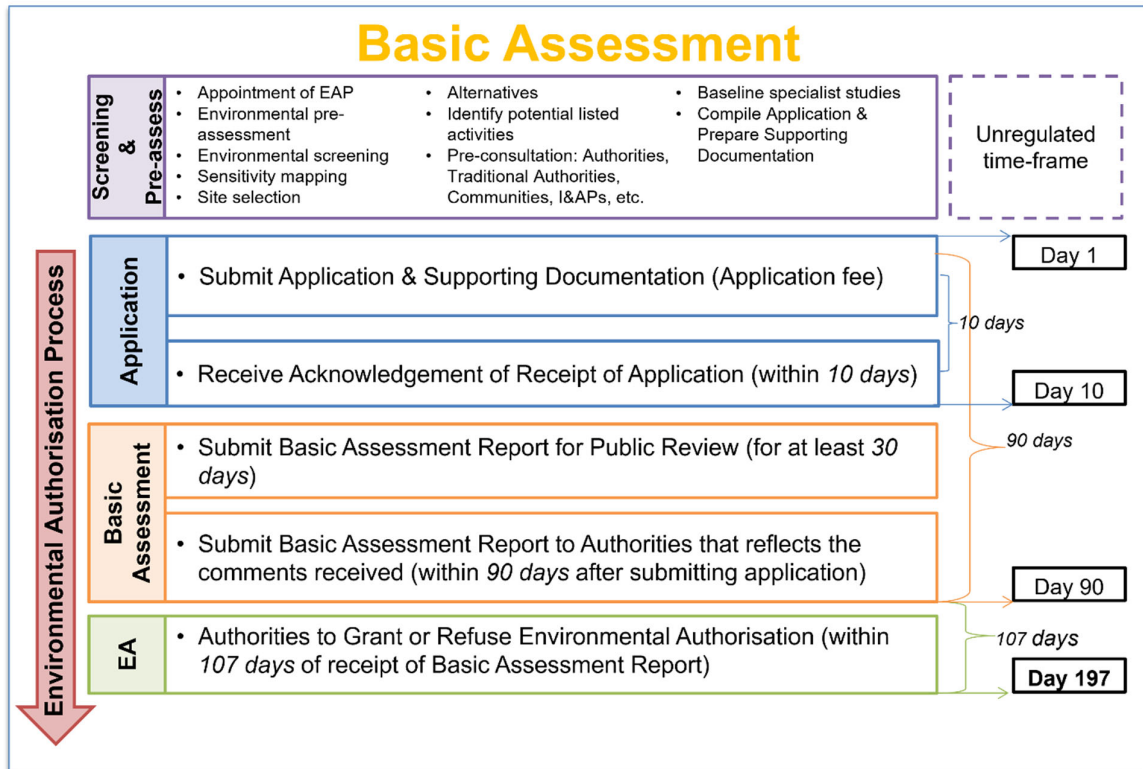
Basic Assessment

Screening & Pre-assess

- Appointment of EAP
- Environmental pre-assessment
- Environmental screening
- Sensitivity mapping
- Site selection

- Alternatives
- Identify potential listed activities
- Pre-consultation: Authorities, Traditional Authorities, Communities, I&APs, etc.

- Baseline specialist studies
- Compile Application & Prepare Supporting Documentation

Unregulated time-frame

Environmental Authorisation Process

Application

- Submit Application & Supporting Documentation (Application fee)

- Receive Acknowledgement of Receipt of Application (within *10 days*)

Day 1

10 days

Day 10

Basic Assessment

- Submit Basic Assessment Report for Public Review (for at least *30 days*)

- Submit Basic Assessment Report to Authorities that reflects the comments received (within *90 days* after submitting application)

90 days

Day 90

EA

- Authorities to Grant or Refuse Environmental Authorisation (within *107 days* of receipt of Basic Assessment Report)

107 days

Day 197